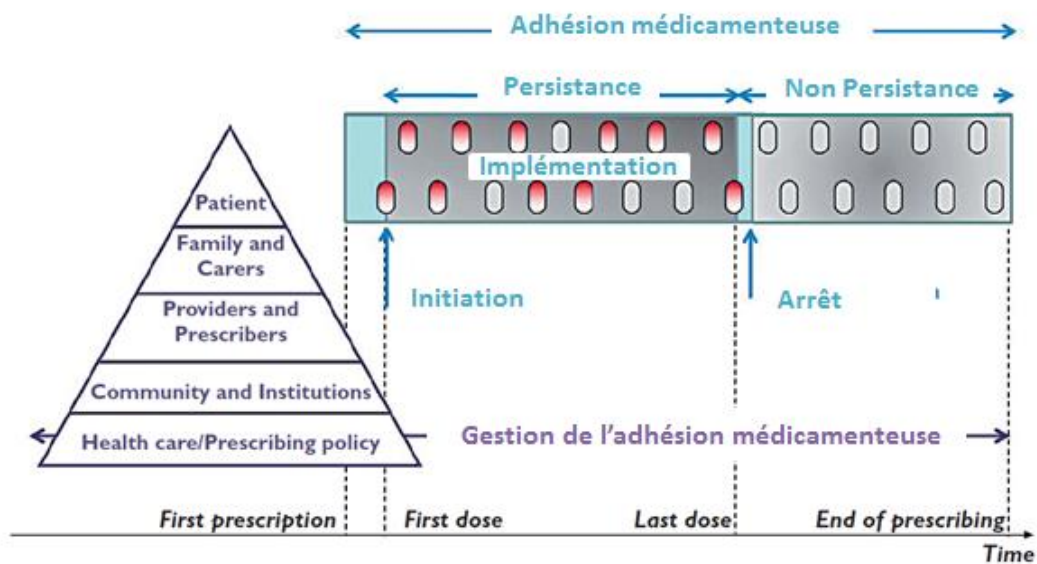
Adhésion médicamenteuse

Persistance

Non Persistance

Implémentation

Patient

Family and Carers

Providers and Prescribers

Community and Institutions

Health care/Prescribing policy

Initiation

Arrêt

Gestion de l'adhésion médicamenteuse

First prescription

First dose

Last dose

End of prescribing

Time